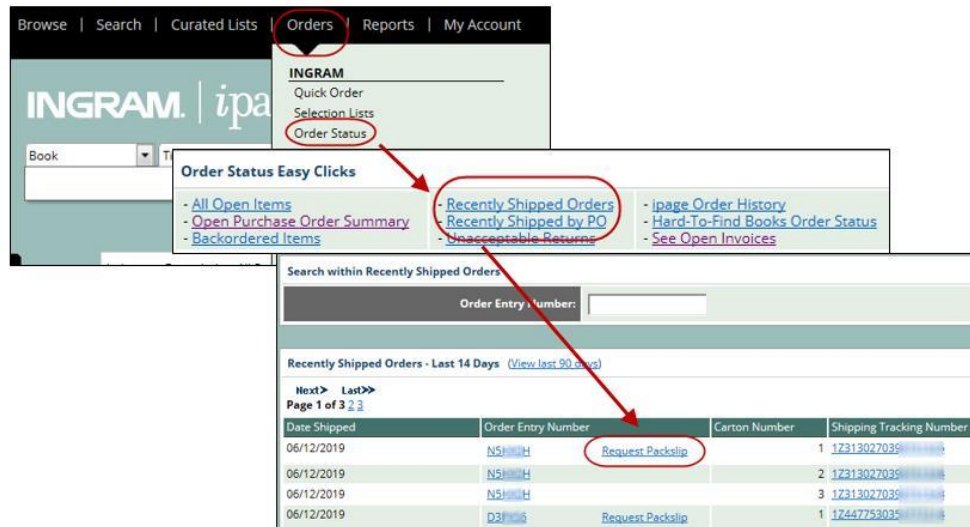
Browse | Search | Curated Lists | Orders | Reports | My Account

INGRAM
Quick Order
Selection Lists
Order Status

INGRAM. | ipa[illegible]

Book
T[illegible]

Order Status Easy Clicks

- All Open Items
- Open Purchase Order Summary
- Backordered Items
- Recently Shipped Orders
- Recently Shipped by PO
- Unacceptable Returns
- ipage Order History
- Hard-To-Find Books Order Status
- See Open Invoices

Search within Recently Shipped Orders

Order Entry Number:

Recently Shipped Orders - Last 14 Days (View last 90 days)

Next> Last>>
Page 1 of 3 2 3

| Date Shipped | Order Entry Number | | Carton Number | Shipping Tracking Number |
|---|---|---|---|---|
| 06/12/2019 | N5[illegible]H | Request Packslip | 1 | 1Z313027039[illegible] |
| 06/12/2019 | N5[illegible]H | | 2 | 1Z313027039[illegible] |
| 06/12/2019 | N5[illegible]H | | 3 | 1Z313027039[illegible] |
| 06/12/2019 | D3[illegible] | Request Packslip | 1 | 1Z4477530350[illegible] |